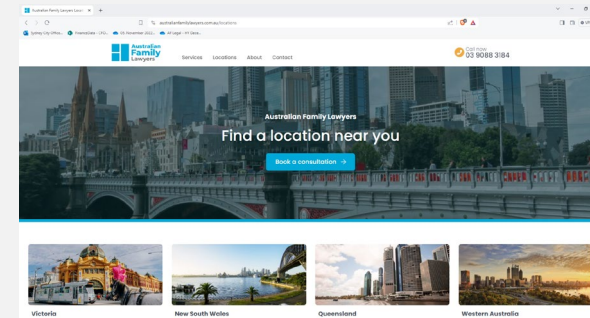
Australian Family Lawyers Loca ×  +

australianfamilylawyers.com.au/locations

Sydney City Office...  FinanceDesk - LPG...  01 November 2022...  All Legal - H1 Goals...

Australian Family Lawyers

Services  Locations  About  Contact

Call now
03 9088 3184

Australian Family Lawyers

Find a location near you

Book a consultation →

Victoria

New South Wales

Queensland

Western Australia